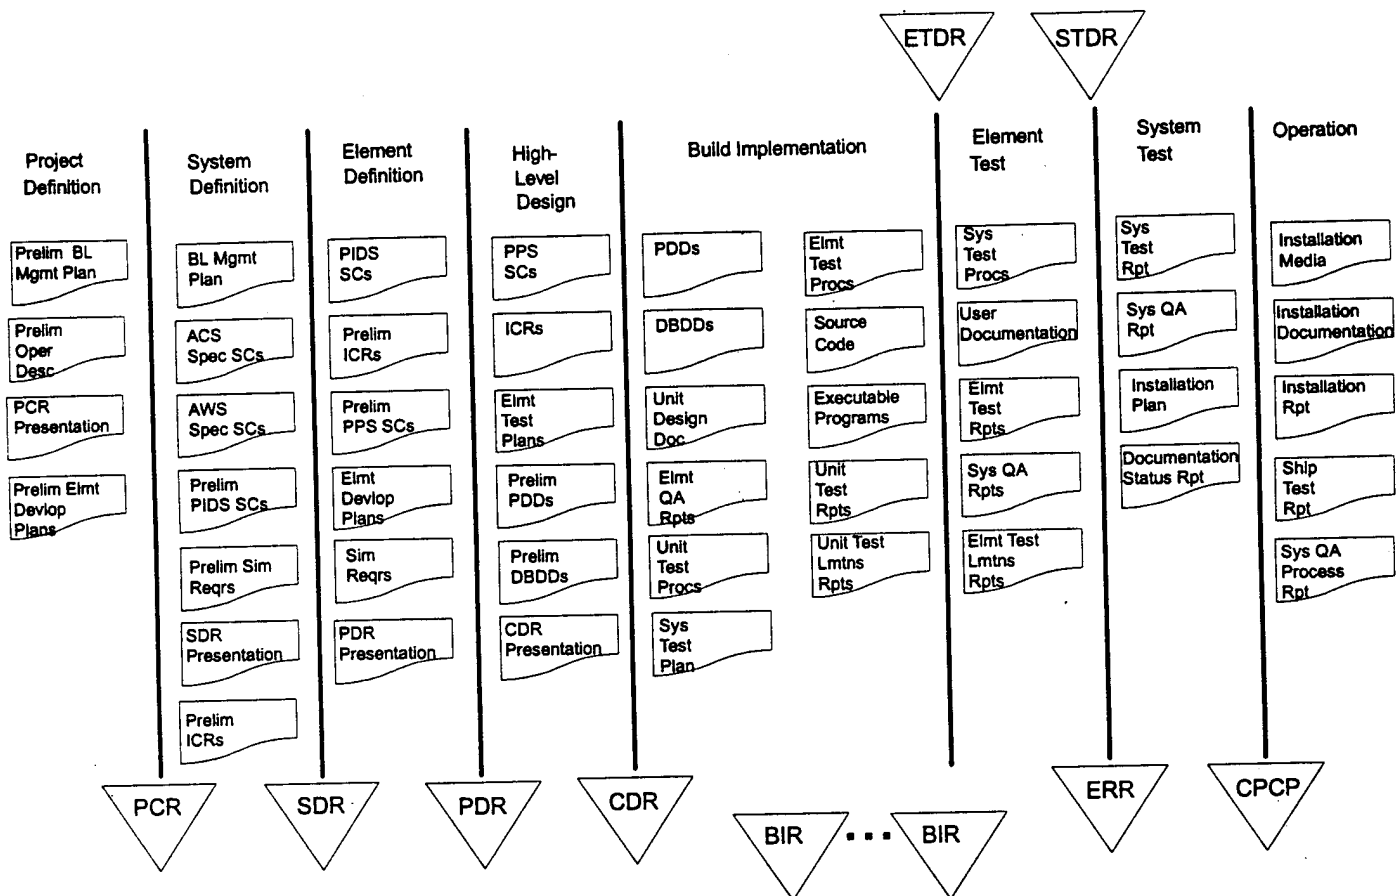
ETDR

STDR

Project Definition

Prelim BL Mgmt Plan

Prelim Oper Desc

PCR Presentation

Prelim Elmt Devlop Plans

System Definition

BL Mgmt Plan

ACS Spec SCs

AWS Spec SCs

Prelim PIDS SCs

Prelim Sim Reqrs

SDR Presentation

Prelim ICRs

Element Definition

PIDS SCs

Prelim ICRs

Prelim PPS SCs

Elmt Devlop Plans

Sim Reqrs

PDR Presentation

High-Level Design

PPS SCs

ICRs

Elmt Test Plans

Prelim PDDs

Prelim DBDDs

CDR Presentation

Build Implementation

PDDs

DBDDs

Unit Design Doc

Elmt QA Rpts

Unit Test Procs

Sys Test Plan

Elmt Test Procs

Source Code

Executable Programs

Unit Test Rpts

Unit Test Lmtns Rpts

Element Test

Sys Test Procs

User Documentation

Elmt Test Rpts

Sys QA Rpts

Elmt Test Lmtns Rpts

System Test

Sys Test Rpt

Sys QA Rpt

Installation Plan

Documentation Status Rpt

Operation

Installation Media

Installation Documentation

Installation Rpt

Ship Test Rpt

Sys QA Process Rpt

PCR

SDR

PDR

CDR

BIR • • • BIR

ERR

CPCP